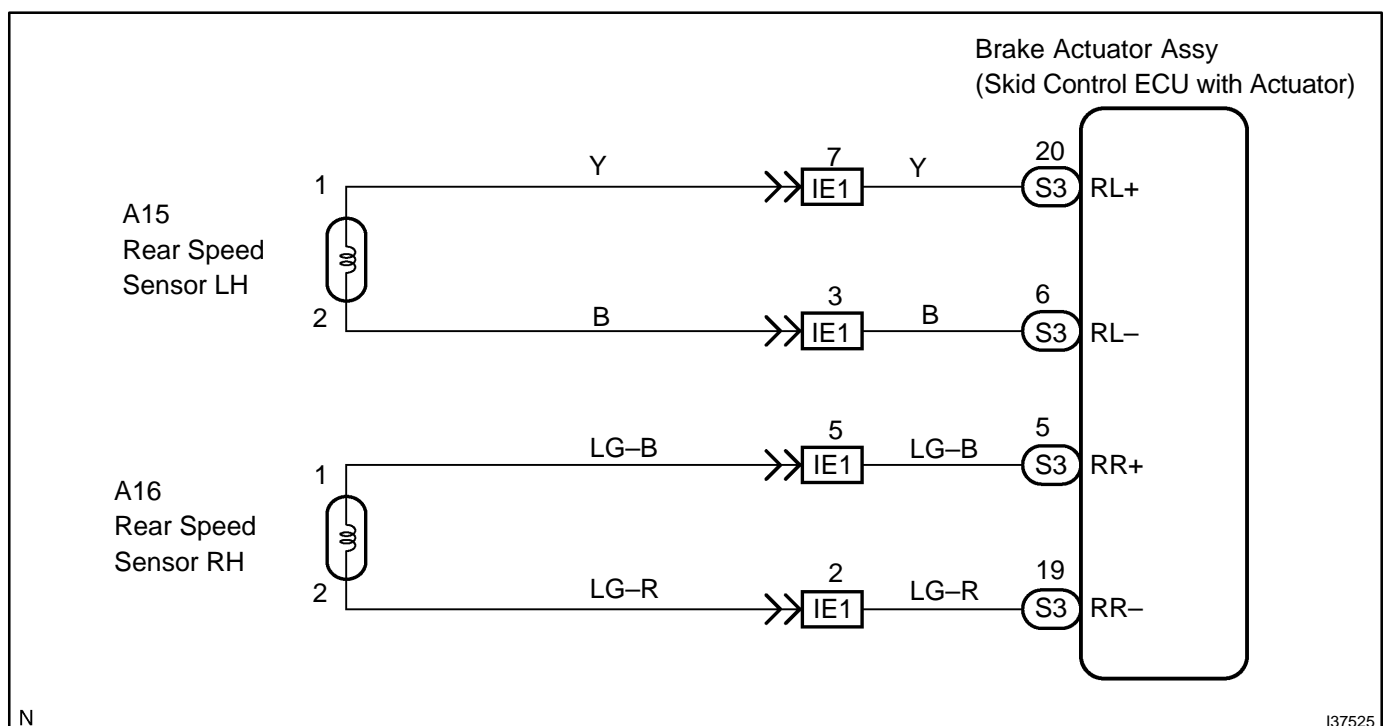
Brake Actuator Assy
(Skid Control ECU with Actuator)

A15
Rear Speed
Sensor LH

1
2

Y
7
IE1
Y
20
S3
RL+

B
3
IE1
B
6
S3
RL–

A16
Rear Speed
Sensor RH

1
2

LG–B
5
IE1
LG–B
5
S3
RR+

LG–R
2
IE1
LG–R
19
S3
RR–

N
I37525